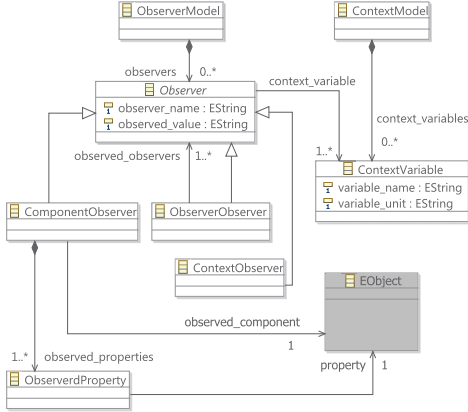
ObserverModel

ContextModel

observers 0..*

context_variable

Observer
observer_name : EString
observed_value : EString

context_variables

0..*

1..*

ContextVariable
variable_name : EString
variable_unit : EString

observed_observers 1..*

ComponentObserver

ObserverObserver

ContextObserver

EObject

observed_component

1

1..* observed_properties

property 1

ObserverdProperty